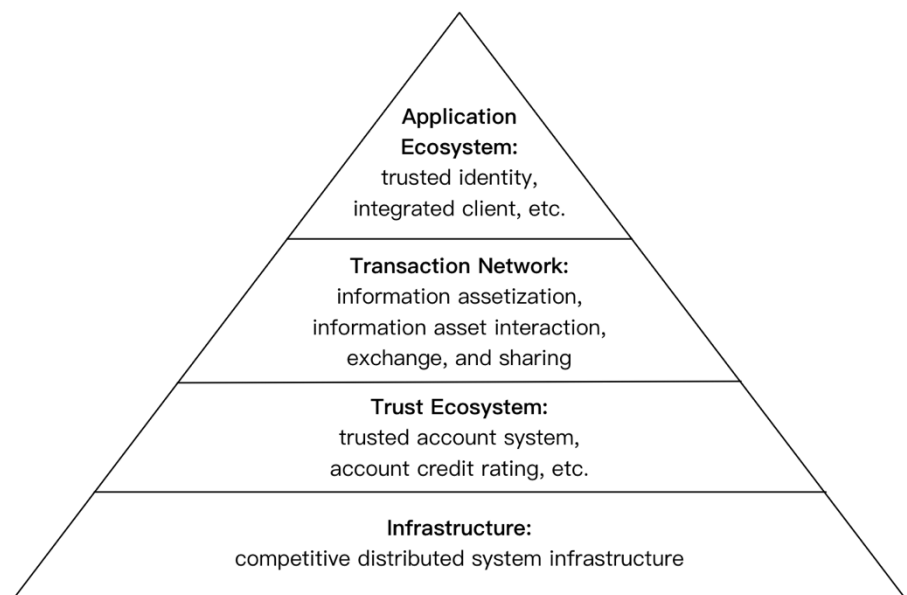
Application Ecosystem:
trusted identity, integrated client, etc.

Transaction Network:
information assetization, information asset interaction, exchange, and sharing

Trust Ecosystem:
trusted account system, account credit rating, etc.

Infrastructure:
competitive distributed system infrastructure